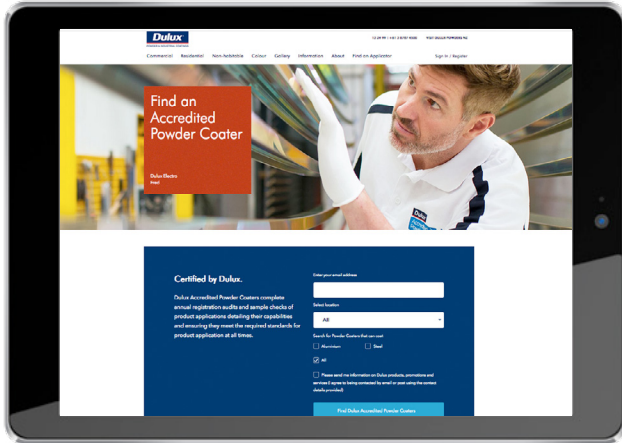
Dulux
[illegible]

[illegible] | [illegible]   YOUR DULUX POWDERS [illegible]

Commercial   Residential   Non-Metallic   Colour   Gallery   Information   About   Find an Applicator   Sign In / Register

Find an Accredited Powder Coater

Dulux Electro
Steel

Certified by Dulux.

Dulux Accredited Powder Coaters complete annual registration audits and sample checks of product applications detailing their capabilities and ensuring they meet the required standards for product application at all times.

Enter your email address

Select location

All

Search for Powder Coaters that can coat:

Aluminium   Steel

All

Please send me information on Dulux products, promotions and services (I agree to being contacted by email or post using the contact details provided)

Find Dulux Accredited Powder Coaters